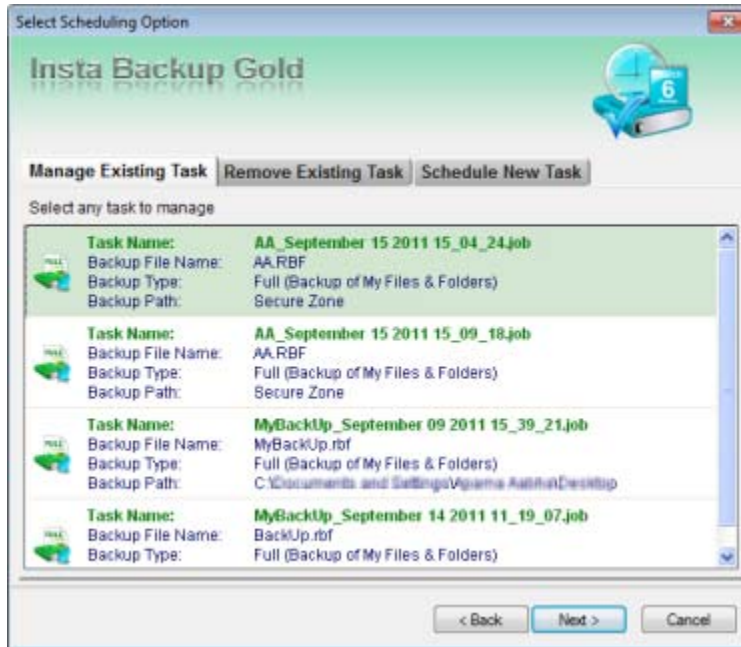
Select Scheduling Option

Insta Backup Gold

6

Manage Existing Task | Remove Existing Task | Schedule New Task

Select any task to manage

| | |
|---|---|
| Task Name: | AA_September 15 2011 15_04_24.job |
| Backup File Name: | AA.RBF |
| Backup Type: | Full (Backup of My Files & Folders) |
| Backup Path: | Secure Zone |
| Task Name: | AA_September 15 2011 15_09_18.job |
| Backup File Name: | AA.RBF |
| Backup Type: | Full (Backup of My Files & Folders) |
| Backup Path: | Secure Zone |
| Task Name: | MyBackUp_September 09 2011 15_39_21.job |
| Backup File Name: | MyBackUp.rbf |
| Backup Type: | Full (Backup of My Files & Folders) |
| Backup Path: | C:\Documents and Settings\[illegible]\Desktop |
| Task Name: | MyBackUp_September 14 2011 11_19_07.job |
| Backup File Name: | BackUp.rbf |
| Backup Type: | Full (Backup of My Files & Folders) |

< Back | Next > | Cancel